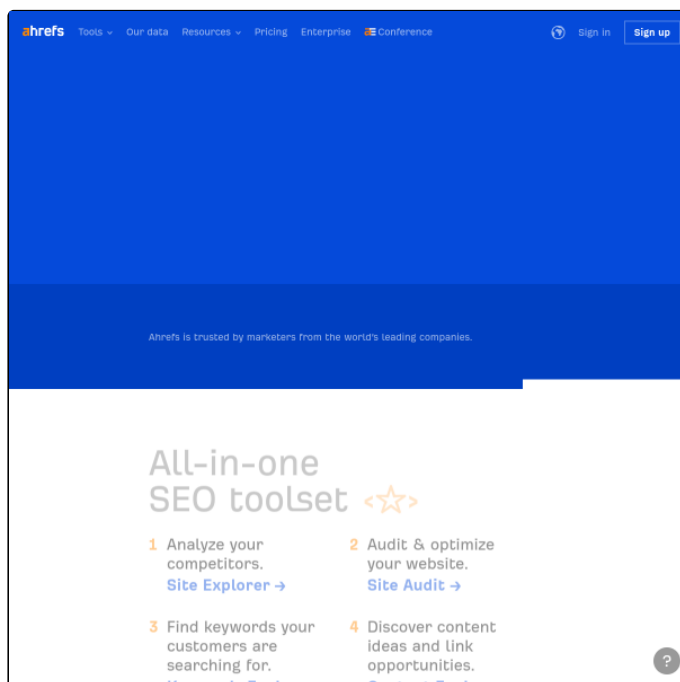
ahrefs Tools Our data Resources Pricing Enterprise Conference Sign in Sign up

Ahrefs is trusted by marketers from the world's leading companies.

All-in-one SEO toolset

1 Analyze your competitors.
Site Explorer →

2 Audit & optimize your website.
Site Audit →

3 Find keywords your customers are searching for.
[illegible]

4 Discover content ideas and link opportunities.
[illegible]

?